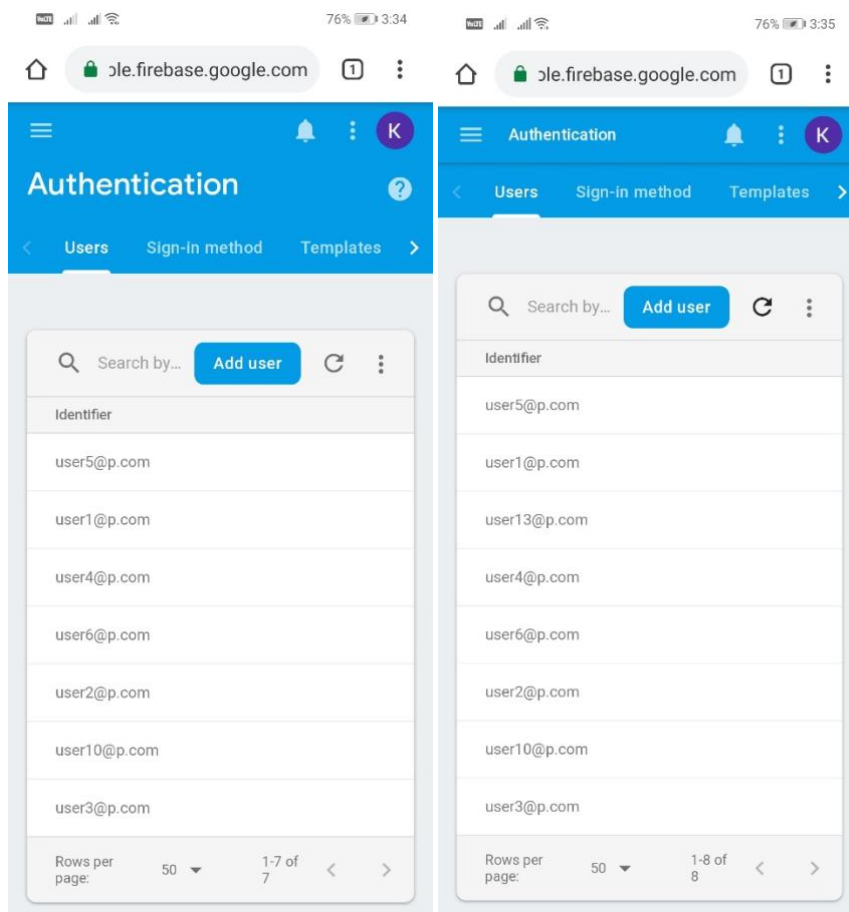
76% 3:34

ɔle.firebase.google.com

1

K

Authentication

Users Sign-in method Templates

Search by... Add user

Identifier

user5@p.com

user1@p.com

user4@p.com

user6@p.com

user2@p.com

user10@p.com

user3@p.com

Rows per page: 50 1-7 of 7

76% 3:35

ɔle.firebase.google.com

1

Authentication

K

Users Sign-in method Templates

Search by... Add user

Identifier

user5@p.com

user1@p.com

user13@p.com

user4@p.com

user6@p.com

user2@p.com

user10@p.com

user3@p.com

Rows per page: 50 1-8 of 8